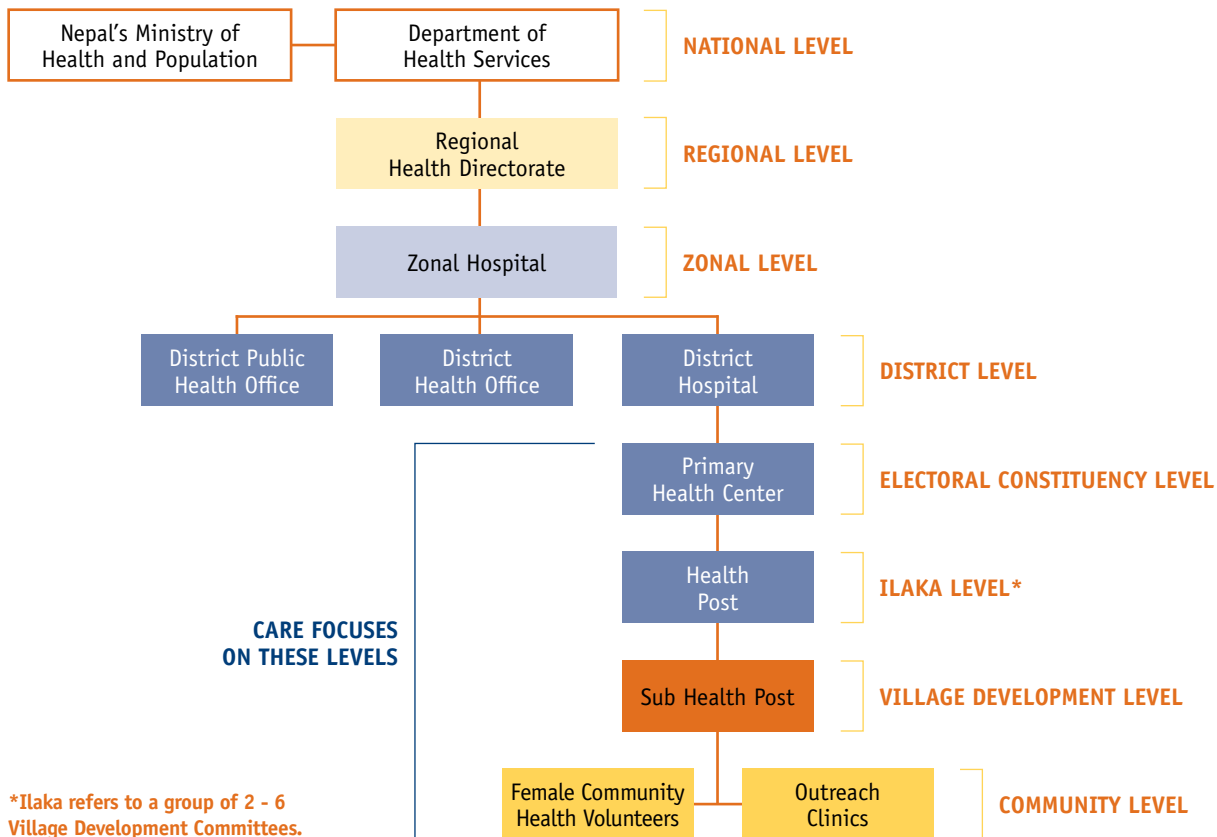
Nepal's Ministry of Health and Population

Department of Health Services

NATIONAL LEVEL

Regional Health Directorate

REGIONAL LEVEL

Zonal Hospital

ZONAL LEVEL

District Public Health Office

District Health Office

District Hospital

DISTRICT LEVEL

Primary Health Center

ELECTORAL CONSTITUENCY LEVEL

Health Post

ILAKA LEVEL*

CARE FOCUSES ON THESE LEVELS

Sub Health Post

VILLAGE DEVELOPMENT LEVEL

Female Community Health Volunteers

Outreach Clinics

COMMUNITY LEVEL

*Ilaka refers to a group of 2 - 6 Village Development Committees.